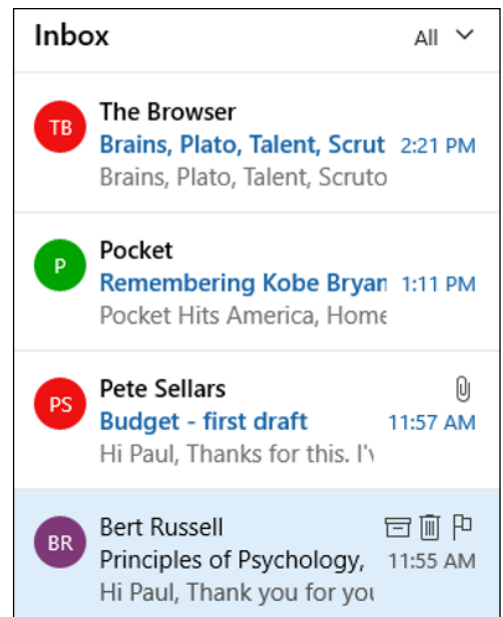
Inbox

All

TB
The Browser
Brains, Plato, Talent, Scrut 2:21 PM
Brains, Plato, Talent, Scruto

P
Pocket
Remembering Kobe Bryan 1:11 PM
Pocket Hits America, Home

PS
Pete Sellars
Budget - first draft 11:57 AM
Hi Paul, Thanks for this. I'v

BR
Bert Russell
Principles of Psychology, 11:55 AM
Hi Paul, Thank you for you